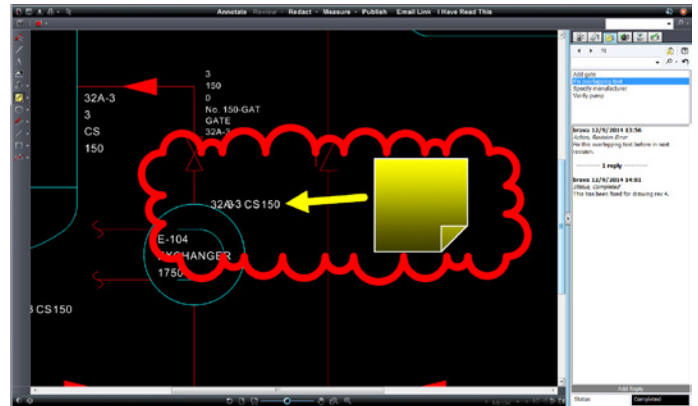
Annotate Review • Redact • Measure • Publish Email Link I Have Read This

32A-3
3
CS
150

3
150
0
No. 150-GAT
GATE
32A-3

32A-3 CS150

E-104
XCHANGER
1750

3 CS150

Add gate
Fix overlapping text
Specify manufacturer
Verify pump

brava 12/9/2014 13:56
Action, Revision Error
Fix this overlapping text before in next revision.

1 reply

brava 12/9/2014 14:01
Status, Completed
This has been fixed for drawing rev 4.

Add Reply

Status Completed